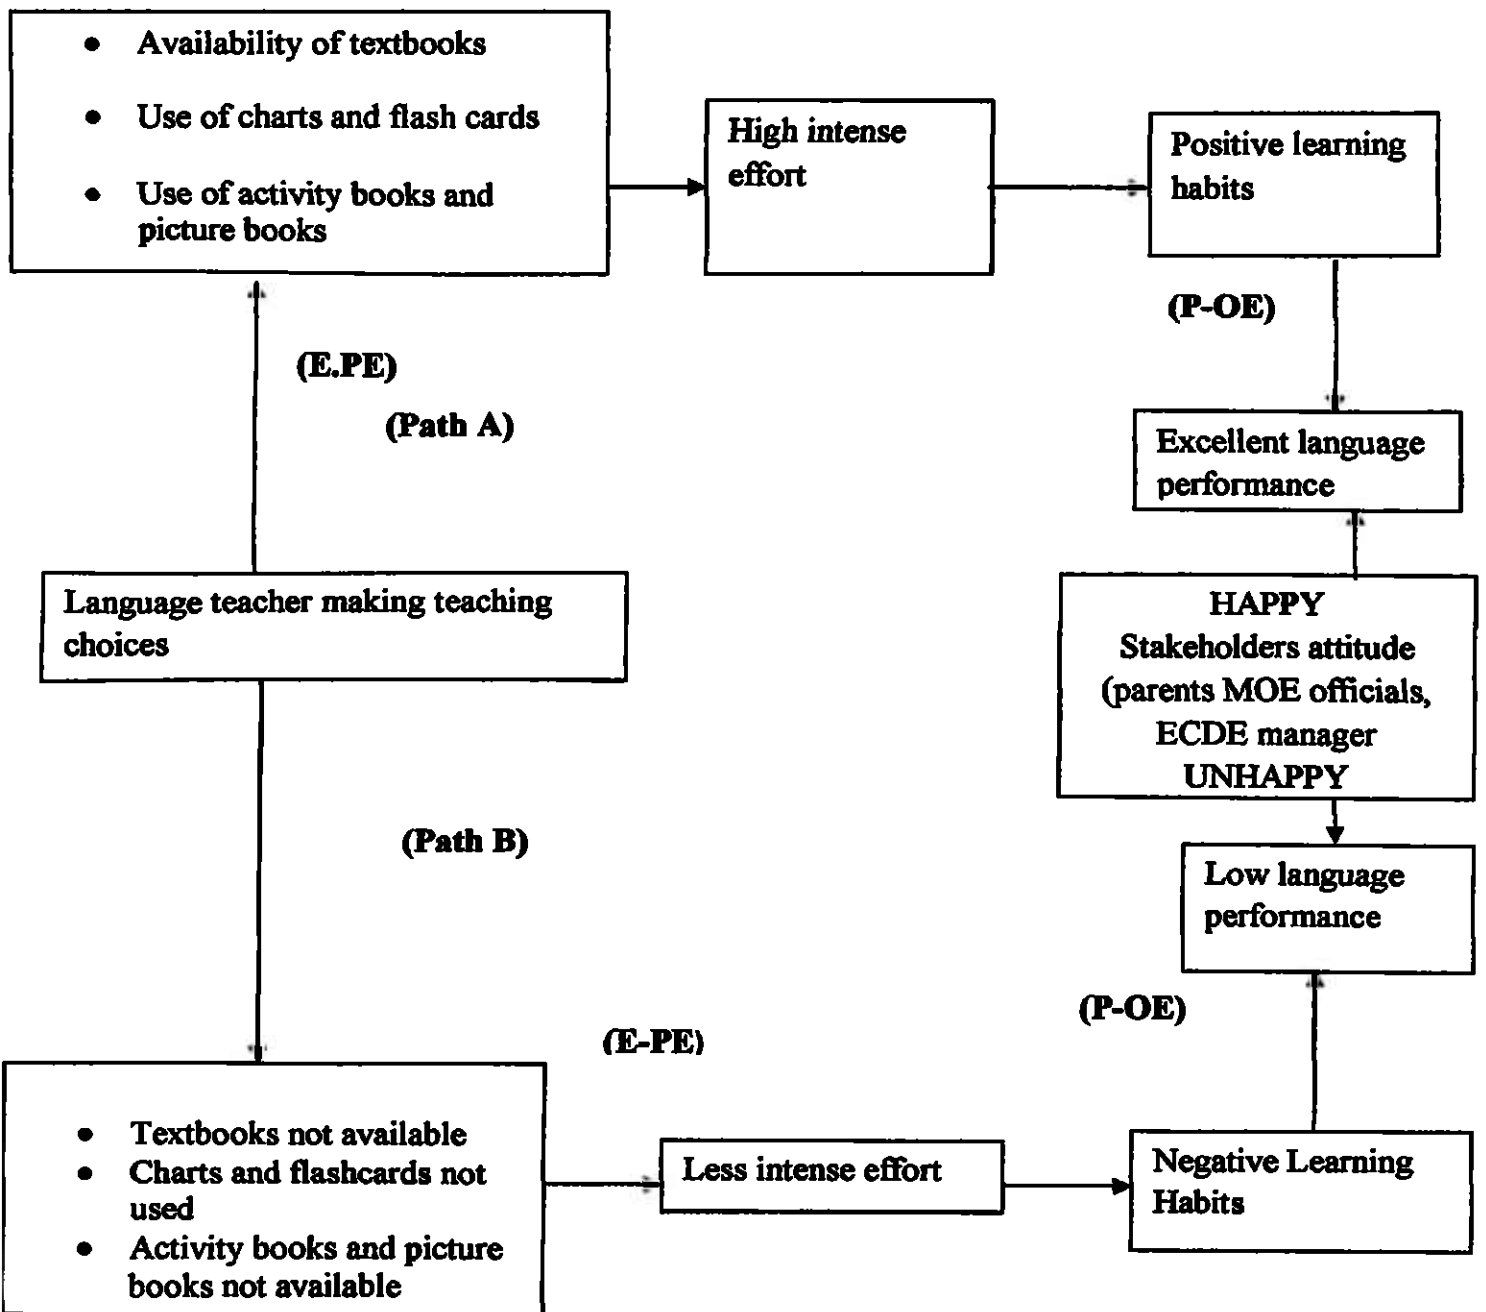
- Availability of textbooks
- Use of charts and flash cards
- Use of activity books and picture books

High intense effort

Positive learning habits

(P-OE)

Excellent language performance

(E.PE)

(Path A)

Language teacher making teaching choices

HAPPY
Stakeholders attitude (parents MOE officials, ECDE manager
UNHAPPY

(Path B)

Low language performance

(P-OE)

(E-PE)

- Textbooks not available
- Charts and flashcards not used
- Activity books and picture books not available

Less intense effort

Negative Learning Habits